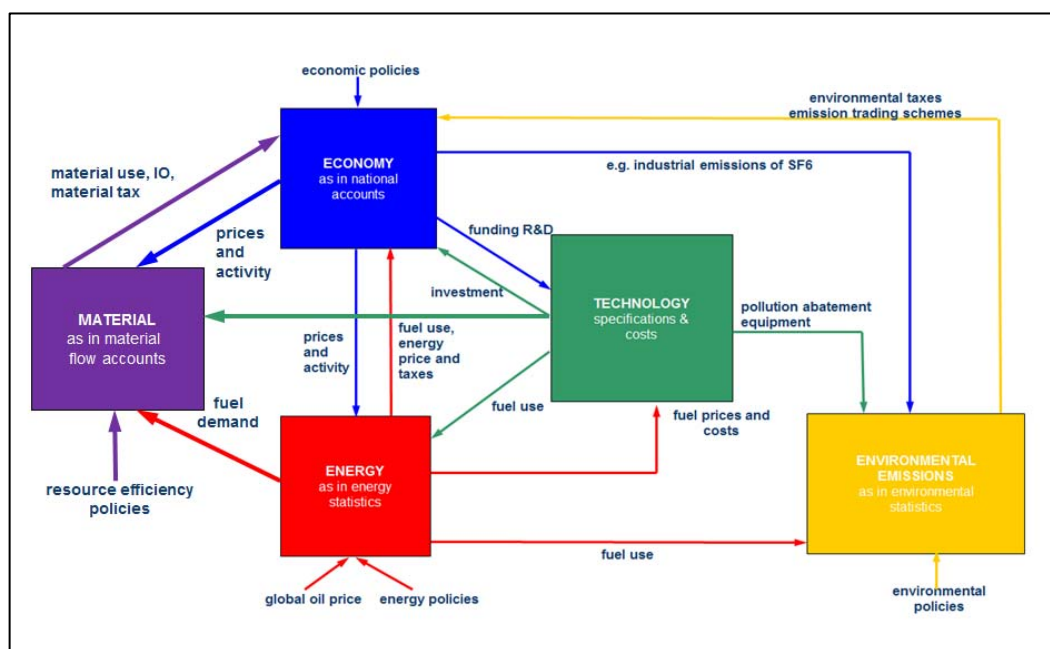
economic policies

environmental taxes
emission trading schemes

material use, IO, material tax

ECONOMY
as in national accounts

e.g. industrial emissions of SF6

prices and activity

funding R&D

investment

MATERIAL
as in material flow accounts

TECHNOLOGY
specifications & costs

pollution abatement equipment

prices and activity

fuel use, energy price and taxes

fuel demand

fuel use

fuel prices and costs

ENERGY
as in energy statistics

ENVIRONMENTAL EMISSIONS
as in environmental statistics

resource efficiency policies

fuel use

global oil price

energy policies

environmental policies